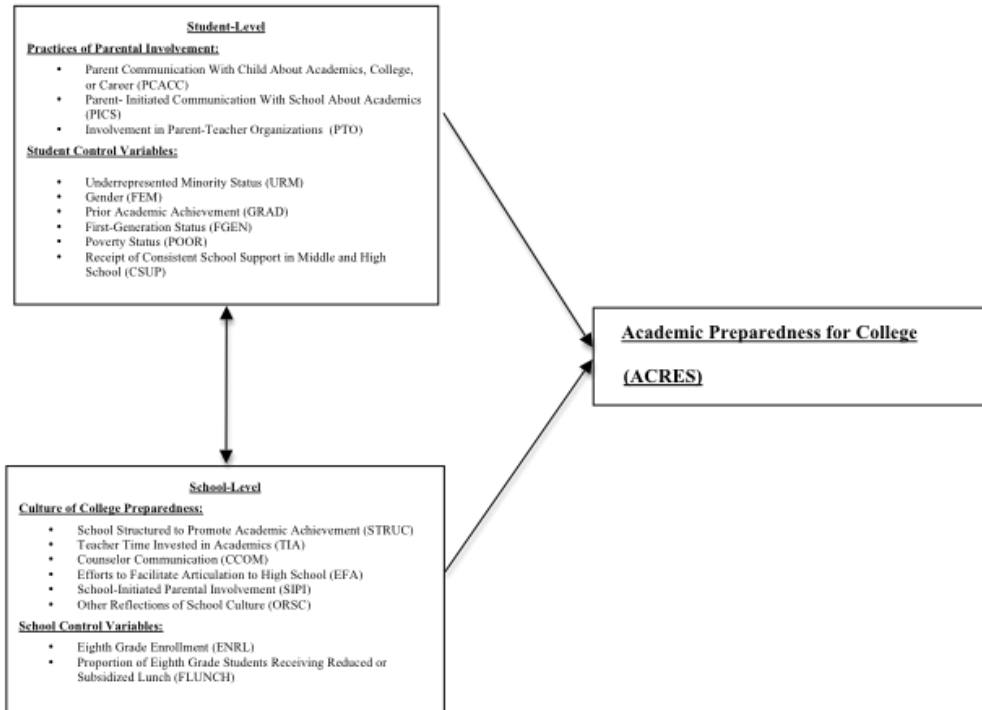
Student-Level

Practices of Parental Involvement:

- Parent Communication With Child About Academics, College, or Career (PCACC)
- Parent- Initiated Communication With School About Academics (PICS)
- Involvement in Parent-Teacher Organizations (PTO)

Student Control Variables:

- Underrepresented Minority Status (URM)
- Gender (FEM)
- Prior Academic Achievement (GRAD)
- First-Generation Status (FGEN)
- Poverty Status (POOR)
- Receipt of Consistent School Support in Middle and High School (CSUP)

Academic Preparedness for College

(ACRES)

School-Level

Culture of College Preparedness:

- School Structured to Promote Academic Achievement (STRUC)
- Teacher Time Invested in Academics (TIA)
- Counselor Communication (CCOM)
- Efforts to Facilitate Articulation to High School (EFA)
- School-Initiated Parental Involvement (SIPI)
- Other Reflections of School Culture (ORSC)

School Control Variables:

- Eighth Grade Enrollment (ENRL)
- Proportion of Eighth Grade Students Receiving Reduced or Subsidized Lunch (FLUNCH)